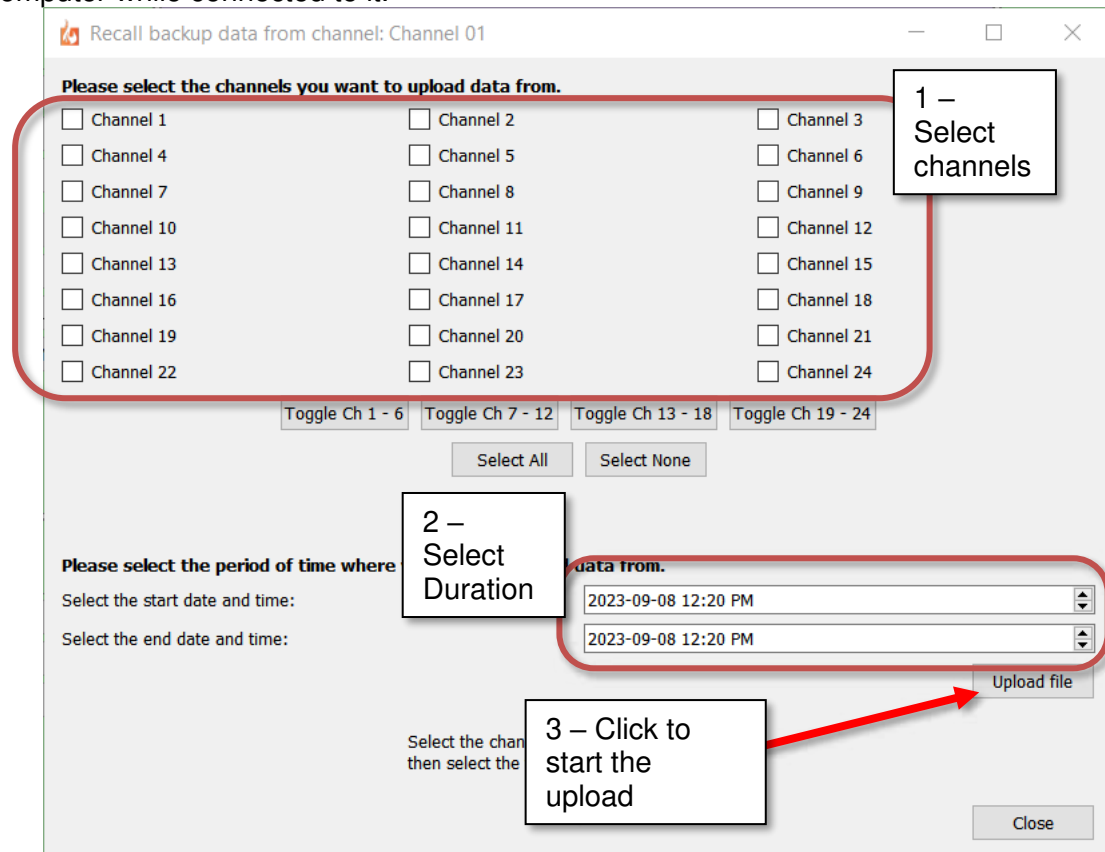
Recall backup data from channel: Channel 01

Please select the channels you want to upload data from.

1 – Select channels

| | | |
|---|---|---|
| Channel 1 | Channel 2 | Channel 3 |
| Channel 4 | Channel 5 | Channel 6 |
| Channel 7 | Channel 8 | Channel 9 |
| Channel 10 | Channel 11 | Channel 12 |
| Channel 13 | Channel 14 | Channel 15 |
| Channel 16 | Channel 17 | Channel 18 |
| Channel 19 | Channel 20 | Channel 21 |
| Channel 22 | Channel 23 | Channel 24 |

Toggle Ch 1 - 6 Toggle Ch 7 - 12 Toggle Ch 13 - 18 Toggle Ch 19 - 24

Select All Select None

2 – Select Duration

Please select the period of time where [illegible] data from.

Select the start date and time: 2023-09-08 12:20 PM

Select the end date and time: 2023-09-08 12:20 PM

Upload file

3 – Click to start the upload

Select the chan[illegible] then select the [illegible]

Close